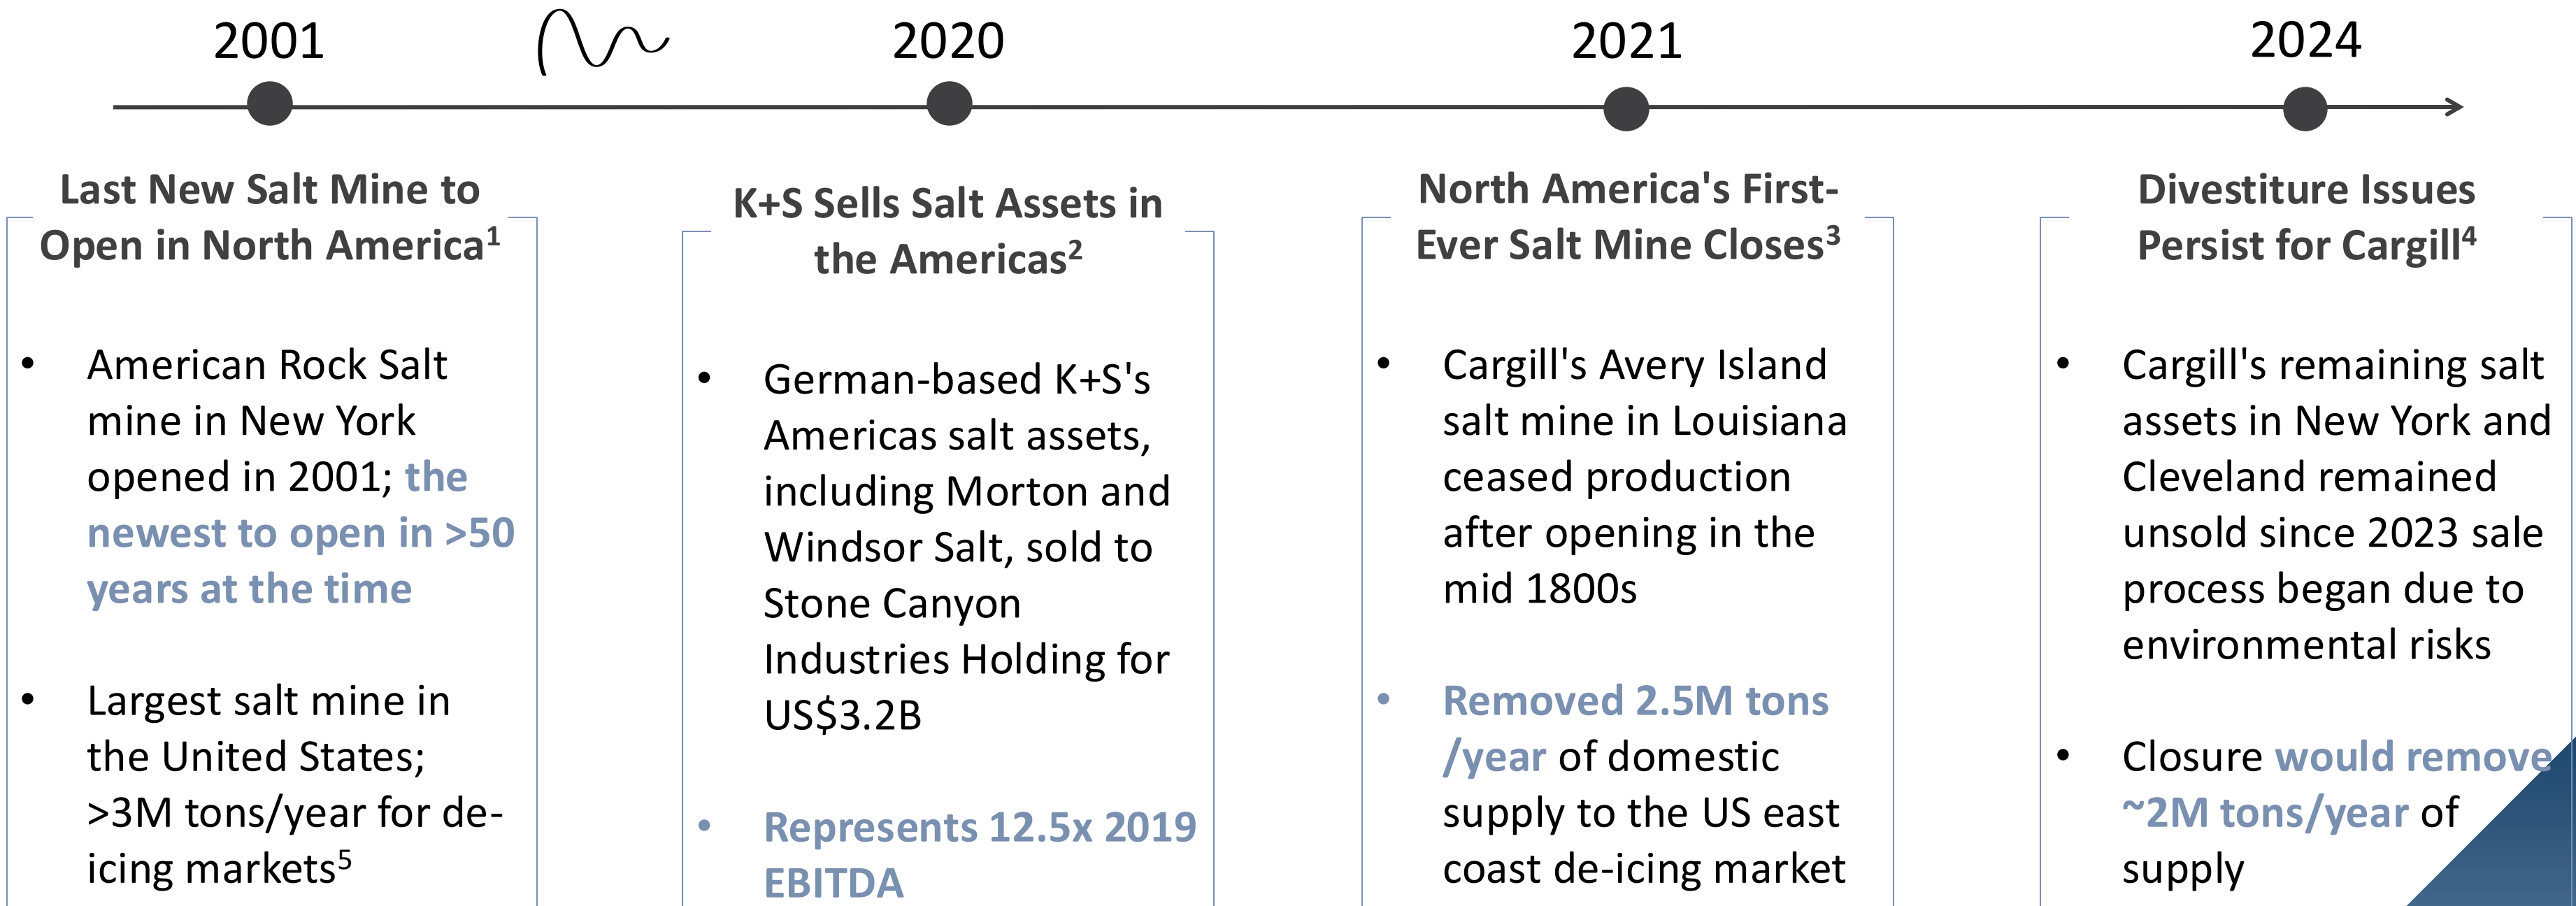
2001

2020

2021

2024

Last New Salt Mine to Open in North America$^1$

• American Rock Salt mine in New York opened in 2001; the newest to open in >50 years at the time

• Largest salt mine in the United States; >3M tons/year for de-icing markets$^5$

K+S Sells Salt Assets in the Americas$^2$

• German-based K+S's Americas salt assets, including Morton and Windsor Salt, sold to Stone Canyon Industries Holding for US$3.2B

• Represents 12.5x 2019 EBITDA

North America's First-Ever Salt Mine Closes$^3$

• Cargill's Avery Island salt mine in Louisiana ceased production after opening in the mid 1800s

• Removed 2.5M tons /year of domestic supply to the US east coast de-icing market

Divestiture Issues Persist for Cargill$^4$

• Cargill's remaining salt assets in New York and Cleveland remained unsold since 2023 sale process began due to environmental risks

• Closure would remove ~2M tons/year of supply